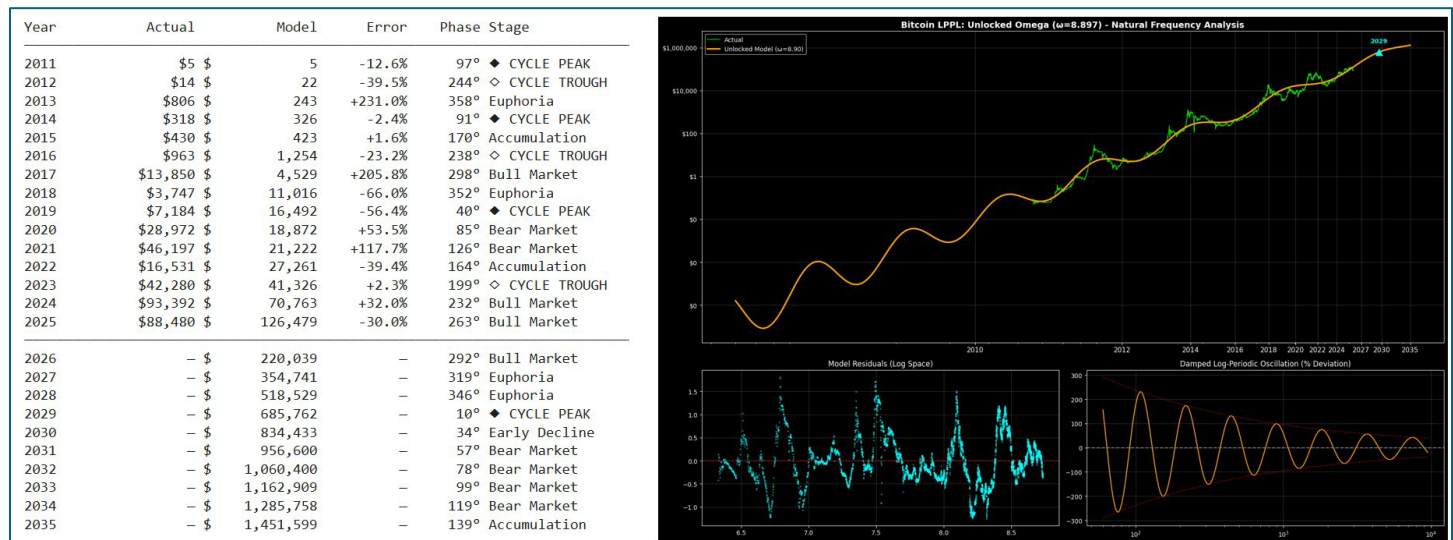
| Year | Actual | Model | Error | Phase | Stage |
|---|---|---|---|---|---|
| 2011 | $5 $ | 5 | -12.6% | 97° | ◆ CYCLE PEAK |
| 2012 | $14 $ | 22 | -39.5% | 244° | ◇ CYCLE TROUGH |
| 2013 | $806 $ | 243 | +231.0% | 358° | Euphoria |
| 2014 | $318 $ | 326 | -2.4% | 91° | ◆ CYCLE PEAK |
| 2015 | $430 $ | 423 | +1.6% | 170° | Accumulation |
| 2016 | $963 $ | 1,254 | -23.2% | 238° | ◇ CYCLE TROUGH |
| 2017 | $13,850 $ | 4,529 | +205.8% | 298° | Bull Market |
| 2018 | $3,747 $ | 11,016 | -66.0% | 352° | Euphoria |
| 2019 | $7,184 $ | 16,492 | -56.4% | 40° | ◆ CYCLE PEAK |
| 2020 | $28,972 $ | 18,872 | +53.5% | 85° | Bear Market |
| 2021 | $46,197 $ | 21,222 | +117.7% | 126° | Bear Market |
| 2022 | $16,531 $ | 27,261 | -39.4% | 164° | Accumulation |
| 2023 | $42,280 $ | 41,326 | +2.3% | 199° | ◇ CYCLE TROUGH |
| 2024 | $93,392 $ | 70,763 | +32.0% | 232° | Bull Market |
| 2025 | $88,480 $ | 126,479 | -30.0% | 263° | Bull Market |
| 2026 | – $ | 220,039 | – | 292° | Bull Market |
| 2027 | – $ | 354,741 | – | 319° | Euphoria |
| 2028 | – $ | 518,529 | – | 346° | Euphoria |
| 2029 | – $ | 685,762 | – | 10° | ◆ CYCLE PEAK |
| 2030 | – $ | 834,433 | – | 34° | Early Decline |
| 2031 | – $ | 956,600 | – | 57° | Bear Market |
| 2032 | – $ | 1,060,400 | – | 78° | Bear Market |
| 2033 | – $ | 1,162,909 | – | 99° | Bear Market |
| 2034 | – $ | 1,285,758 | – | 119° | Bear Market |
| 2035 | – $ | 1,451,599 | – | 139° | Accumulation |

Bitcoin LPPL: Unlocked Omega (ω=8.897) - Natural Frequency Analysis
Actual
Unlocked Model (ω=8.90)
2029
$1,000,000
$10,000
$100
$1
$0
$0
$0
2010 2012 2014 2016 2018 2020 2022 2024 2027 2030 2035

Model Residuals (Log Space)
1.5 1.0 0.5 0.0 -0.5 -1.0
6.5 7.0 7.5 8.0 8.5

Damped Log-Periodic Oscillation (% Deviation)
300 200 100 0 -100 -200 -300
$10^2$ $10^3$ $10^4$